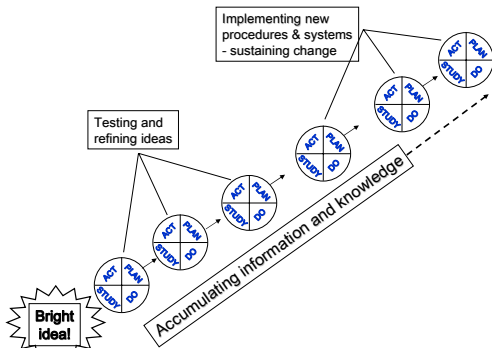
Implementing new procedures & systems - sustaining change

Testing and refining ideas

ACT PLAN STUDY DO

ACT PLAN STUDY DO

ACT PLAN STUDY DO

ACT PLAN STUDY DO

ACT PLAN STUDY DO

ACT PLAN STUDY DO

Accumulating information and knowledge

Bright idea!